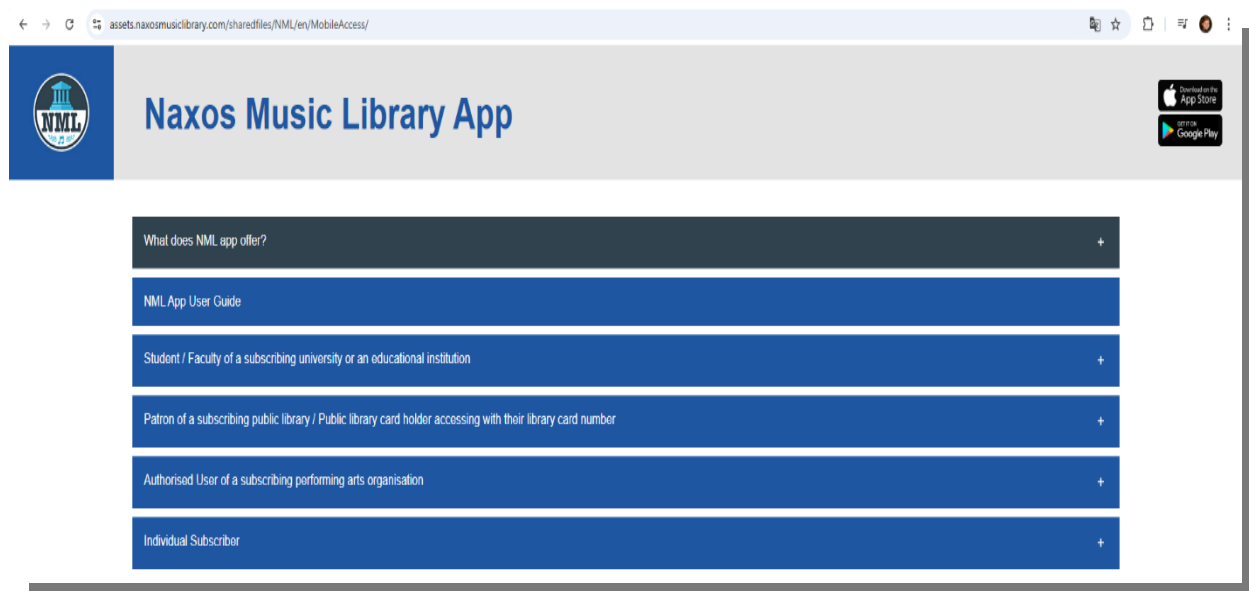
assets.naxosmusiclibrary.com/sharedfiles/NML/en/MobileAccess/

NML

Naxos Music Library App

Download on the App Store

GET IT ON Google Play

What does NML app offer? +

NML App User Guide

Student / Faculty of a subscribing university or an educational institution +

Patron of a subscribing public library / Public library card holder accessing with their library card number +

Authorised User of a subscribing performing arts organisation +

Individual Subscriber +